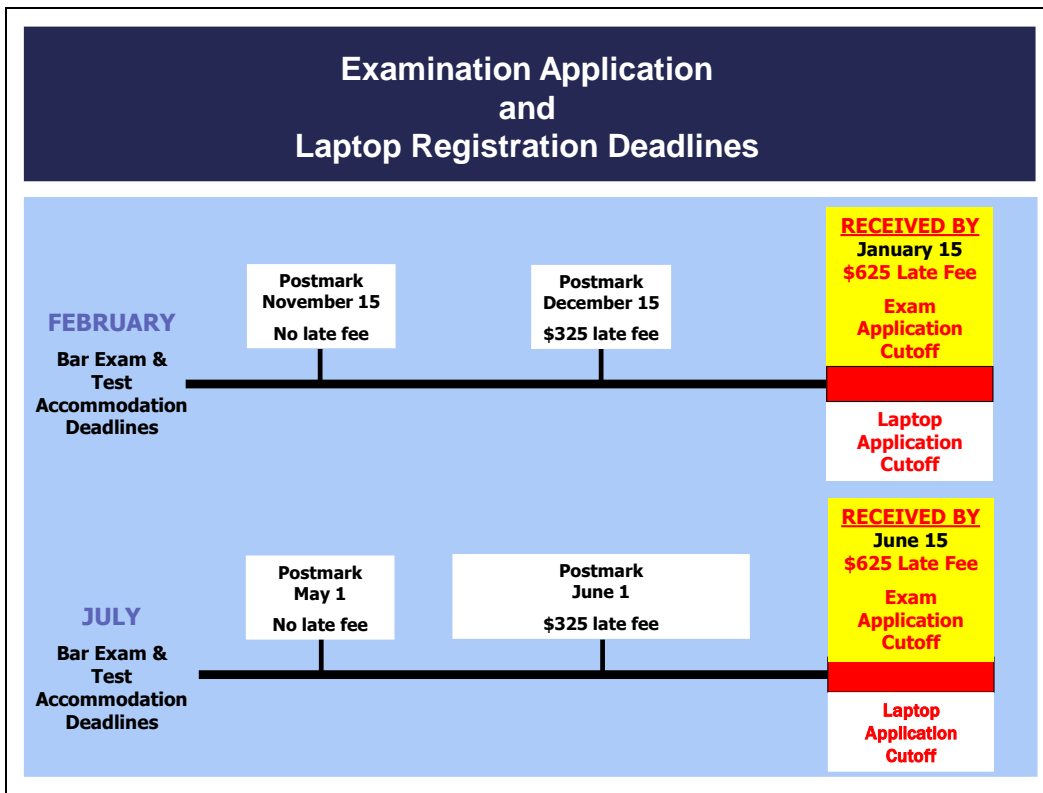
Examination Application
and
Laptop Registration Deadlines

FEBRUARY

Bar Exam & Test Accommodation Deadlines

Postmark
November 15
No late fee

Postmark
December 15
$325 late fee

RECEIVED BY
January 15
$625 Late Fee
Exam Application Cutoff

Laptop Application Cutoff

JULY

Bar Exam & Test Accommodation Deadlines

Postmark
May 1
No late fee

Postmark
June 1
$325 late fee

RECEIVED BY
June 15
$625 Late Fee
Exam Application Cutoff

Laptop Application Cutoff